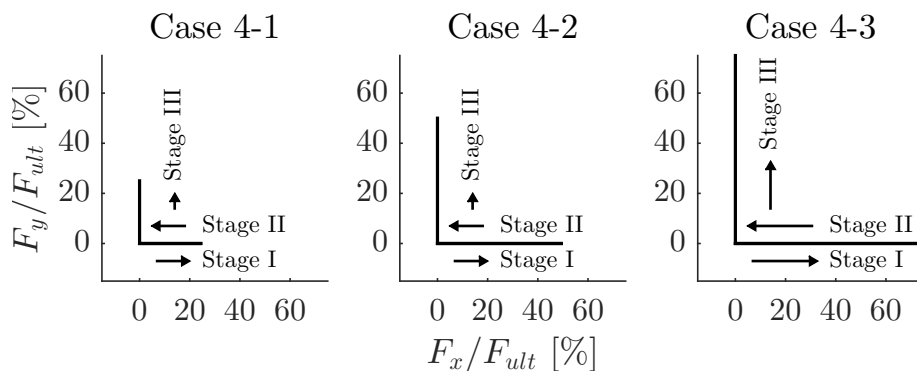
Case 4-1

$F_y/F_{ult}$ [%]

60
40
20
0

Stage III
Stage II
Stage I

0 20 40 60

Case 4-2

60
40
20
0

Stage III
Stage II
Stage I

0 20 40 60

$F_x/F_{ult}$ [%]

Case 4-3

60
40
20
0

Stage III
Stage II
Stage I

0 20 40 60